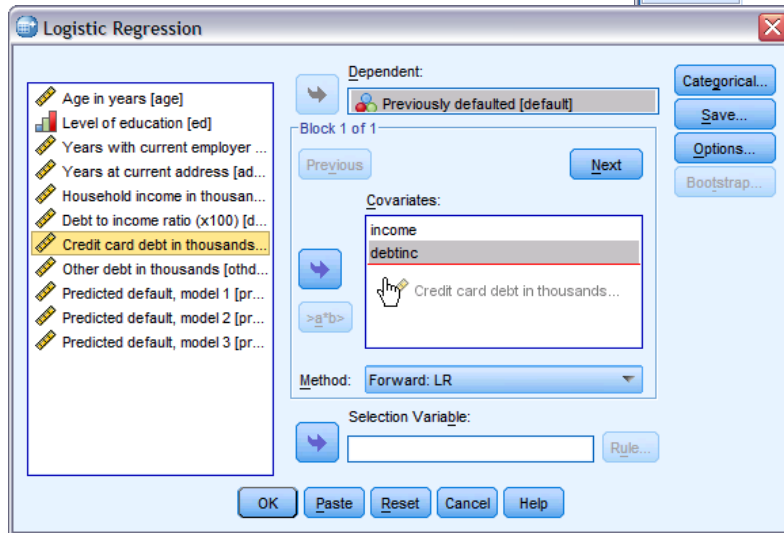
Logistic Regression

Age in years [age]
Level of education [ed]
Years with current employer ...
Years at current address [ad...
Household income in thousan...
Debt to income ratio (x100) [d...
Credit card debt in thousands...
Other debt in thousands [othd...
Predicted default, model 1 [pr...
Predicted default, model 2 [pr...
Predicted default, model 3 [pr...

Dependent:
Previously defaulted [default]

Block 1 of 1
Previous
Next

Covariates:
income
debtinc
Credit card debt in thousands...

>a*b>

Method: Forward: LR

Selection Variable:
Rule...

Categorical...
Save...
Options...
Bootstrap...

OK
Paste
Reset
Cancel
Help